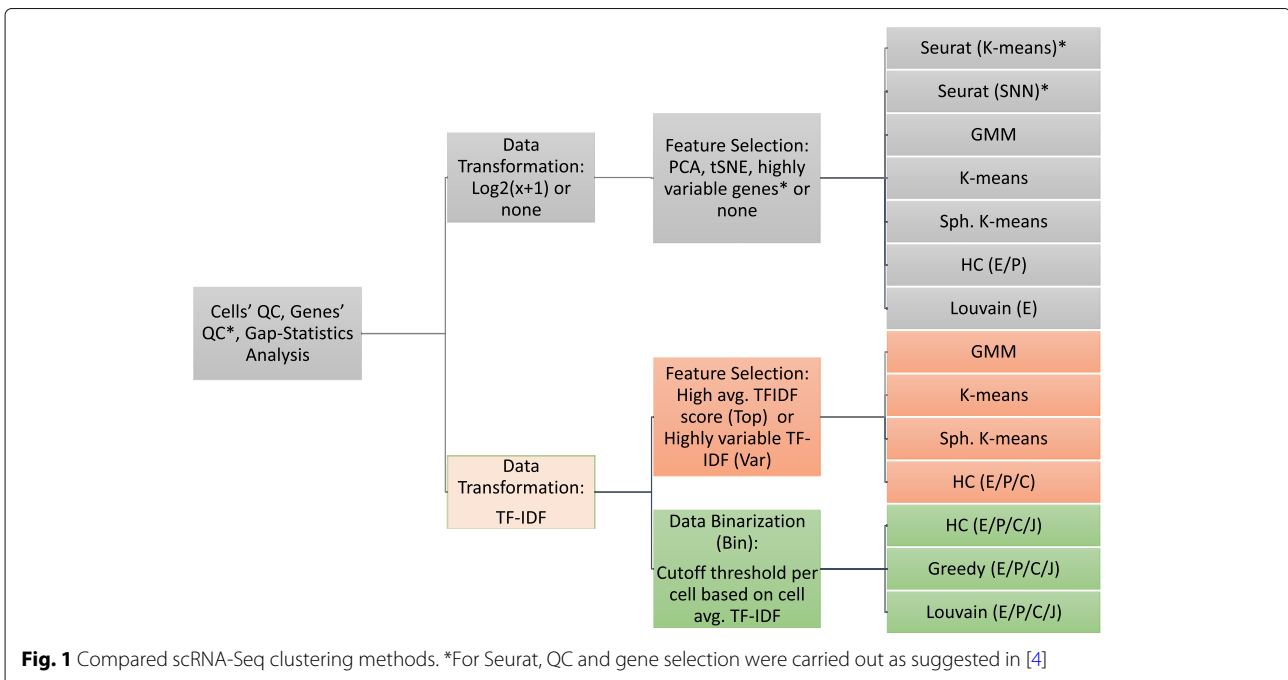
Cells' QC, Genes' QC*, Gap-Statistics Analysis

Data Transformation: Log2(x+1) or none

Feature Selection: PCA, tSNE, highly variable genes* or none

Seurat (K-means)*

Seurat (SNN)*

GMM

K-means

Sph. K-means

HC (E/P)

Louvain (E)

Data Transformation: TF-IDF

Feature Selection: High avg. TFIDF score (Top) or Highly variable TF-IDF (Var)

GMM

K-means

Sph. K-means

HC (E/P/C)

Data Binarization (Bin): Cutoff threshold per cell based on cell avg. TF-IDF

HC (E/P/C/J)

Greedy (E/P/C/J)

Louvain (E/P/C/J)

**Fig. 1** Compared scRNA-Seq clustering methods. *For Seurat, QC and gene selection were carried out as suggested in [4]